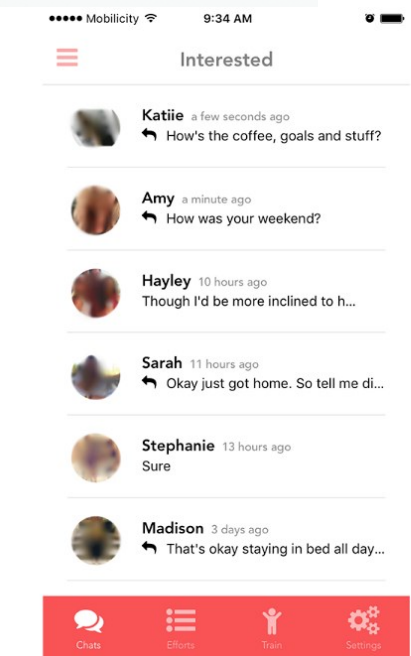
●●●●● Mobilicity 9:34 AM

Interested

Katiie a few seconds ago
How's the coffee, goals and stuff?

Amy a minute ago
How was your weekend?

Hayley 10 hours ago
Though I'd be more inclined to h...

Sarah 11 hours ago
Okay just got home. So tell me di...

Stephanie 13 hours ago
Sure

Madison 3 days ago
That's okay staying in bed all day...

Chats Efforts Train Settings